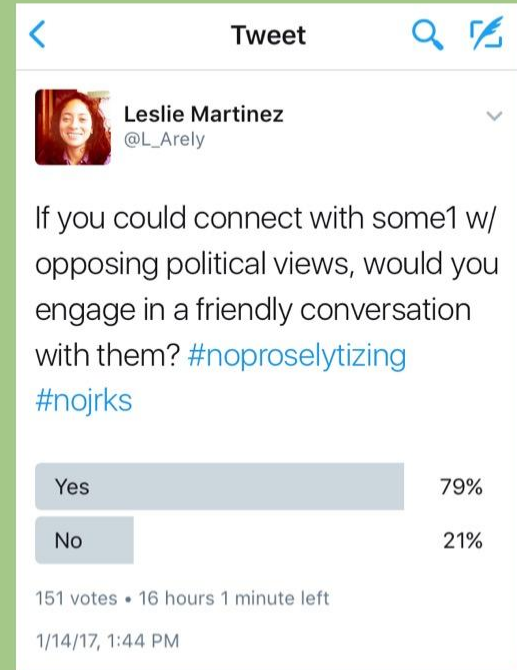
Tweet

Leslie Martinez
@L_Arely

If you could connect with some1 w/ opposing political views, would you engage in a friendly conversation with them? #noproselytizing #nojrks

| Yes | 79% |
|---|---|
| No | 21% |

151 votes • 16 hours 1 minute left

1/14/17, 1:44 PM